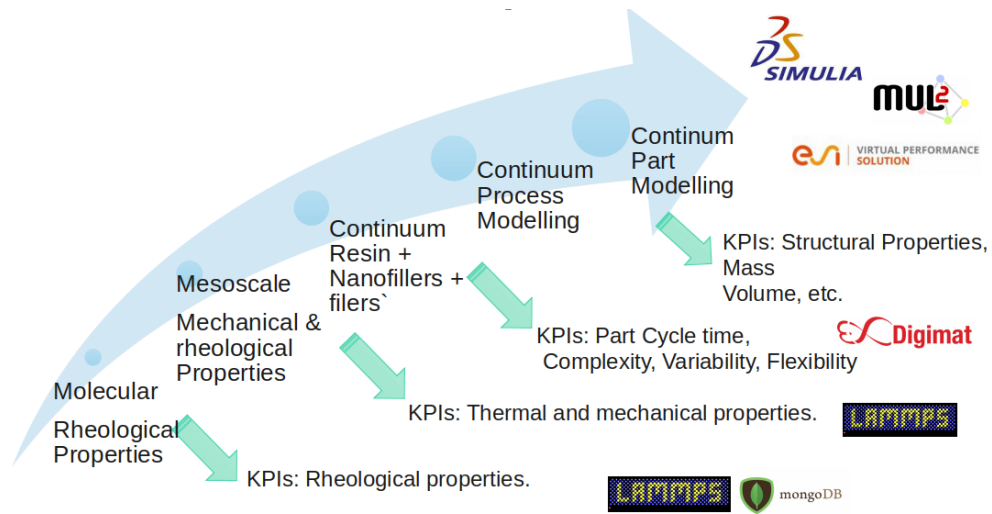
SIMULIA

MUL2

esi VIRTUAL PERFORMANCE SOLUTION

Molecular

Rheological Properties

KPIs: Rheological properties.

Mesoscale

Mechanical & rheological Properties

Continuum Resin + Nanofillers + filers`

KPIs: Thermal and mechanical properties.

Continuum Process Modelling

KPIs: Part Cycle time, Complexity, Variability, Flexibility

Continum Part Modelling

KPIs: Structural Properties, Mass Volume, etc.

Digimat

LAMMPS

LAMMPS

mongoDB